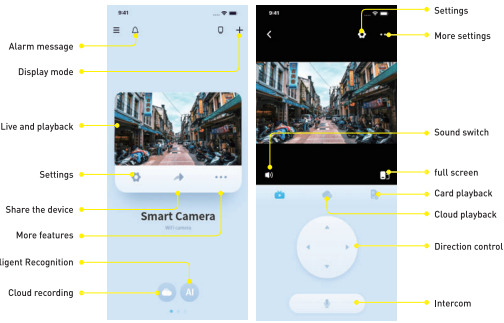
9:41

Alarm message

Display mode

Live and playback

Settings

Share the device

Smart Camera

WiFi camera

More features

ligent Recognition

AI

Cloud recording

9:41

Settings

More settings

Sound switch

full screen

Card playback

Cloud playback

Direction control

Intercom